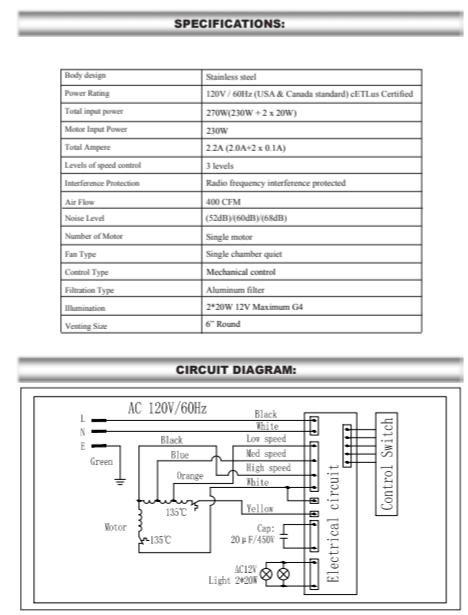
SPECIFICATIONS:

| Body design | Stainless steel |
|---|---|
| Power Rating | 120V / 60Hz (USA & Canada standard) cETLus Certified |
| Total input power | 270W(230W + 2 x 20W) |
| Motor Input Power | 230W |
| Total Ampere | 2.2A (2.0A+2 x 0.1A) |
| Levels of speed control | 3 levels |
| Interference Protection | Radio frequency interference protected |
| Air Flow | 400 CFM |
| Noise Level | (52dB)/(60dB)/(68dB) |
| Number of Motor | Single motor |
| Fan Type | Single chamber quiet |
| Control Type | Mechanical control |
| Filtration Type | Aluminum filter |
| Illumination | 2*20W 12V Maximum G4 |
| Venting Size | 6" Round |

CIRCUIT DIAGRAM:

AC 120V/60Hz
L
N
E
Green
Black
White
Black
Blue
Orange
Low speed
Med speed
High speed
White
135℃
Yellow
Motor
135℃
Cap:
20μF/450V
AC12V
Light 2*20W
Electrical circuit
Control Switch